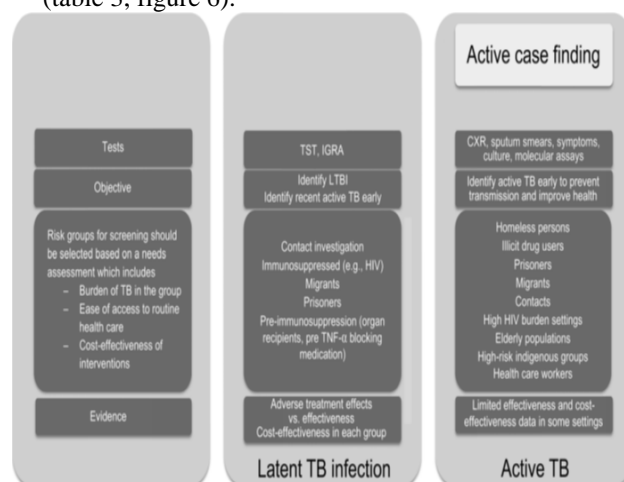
(table 5, figure 6).

Tests

Objective

Risk groups for screening should be selected based on a needs assessment which includes
– Burden of TB in the group
– Ease of access to routine health care
– Cost-effectiveness of interventions

Evidence

TST, IGRA

Identify LTBI
Identify recent active TB early

Contact investigation
Immunosuppressed (e.g., HIV)
Migrants
Prisoners
Pre-immunosuppression (organ recipients, pre TNF-α blocking medication)

Adverse treatment effects vs. effectiveness
Cost-effectiveness in each group

Latent TB infection

Active case finding

CXR, sputum smears, symptoms, culture, molecular assays

Identify active TB early to prevent transmission and improve health

Homeless persons
Illicit drug users
Prisoners
Migrants
Contacts
High HIV burden settings
Elderly populations
High-risk indigenous groups
Health care workers

Limited effectiveness and cost-effectiveness data in some settings

Active TB